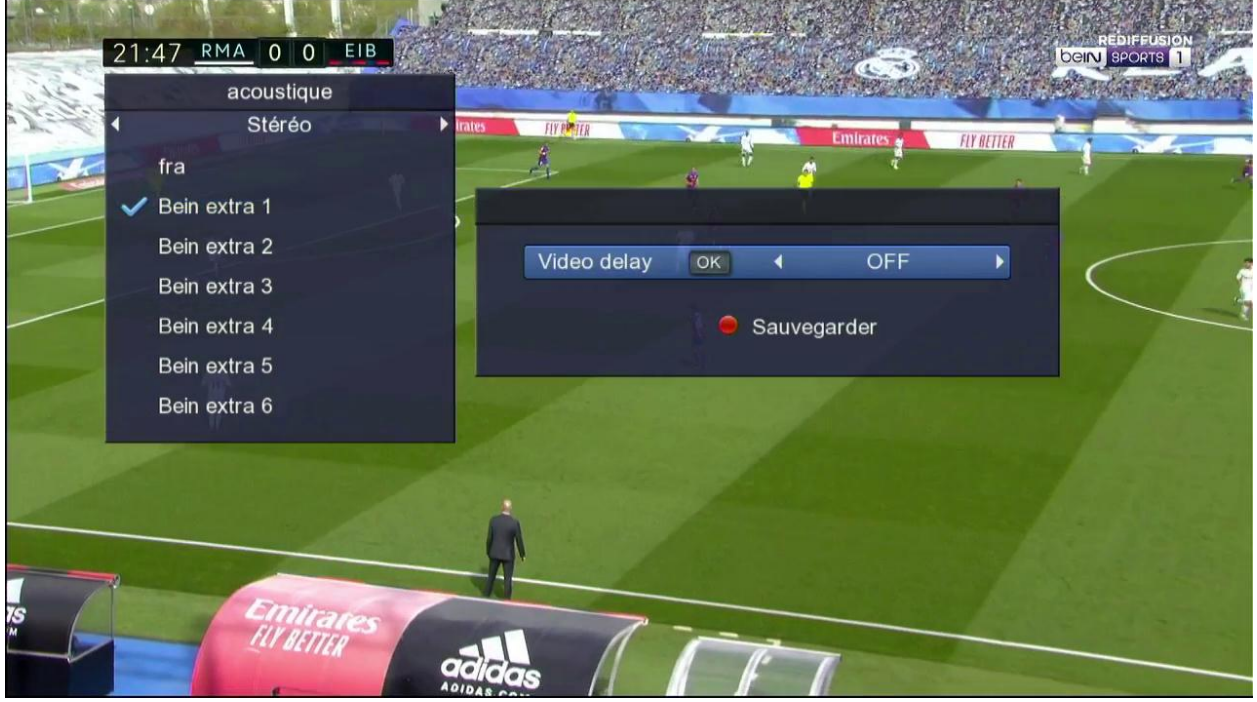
21:47 RMA 0 0 EIB

REDIFFUSION
beIN SPORTS 1

acoustique
Stéréo
fra
Bein extra 1
Bein extra 2
Bein extra 3
Bein extra 4
Bein extra 5
Bein extra 6

Video delay OK OFF

Sauvegarder

Emirates FLY BETTER
Emirates FLY BETTER
Emirates FLY BETTER
adidas
ADIDAS.COM